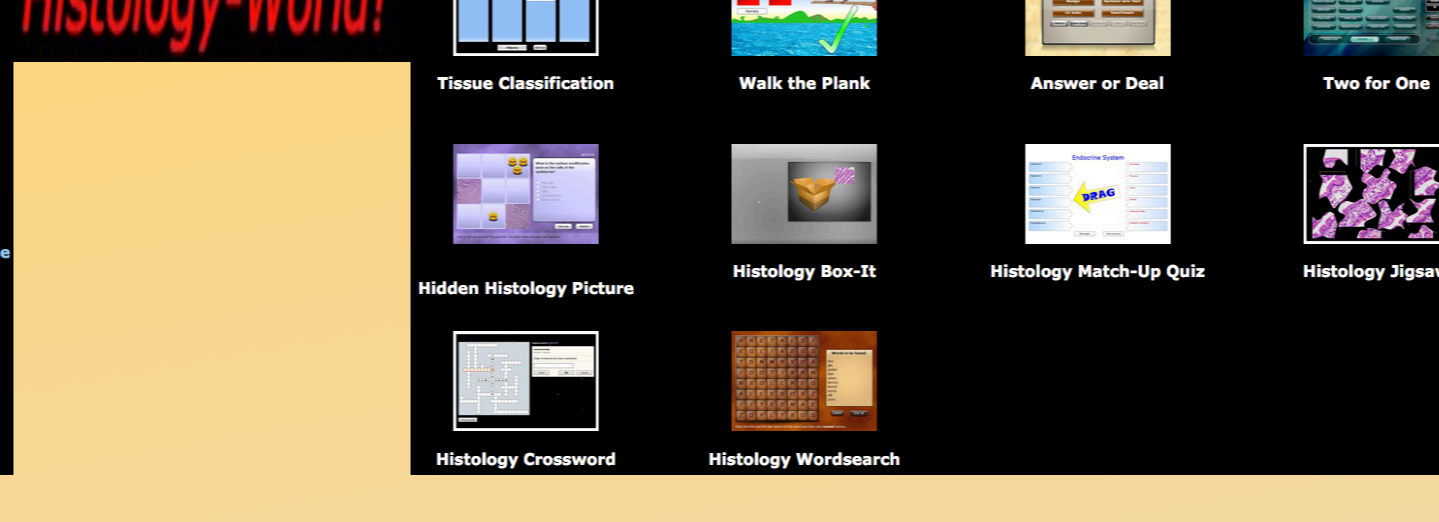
Histology-World!

e

Tissue Classification

Walk the Plank

Answer or Deal

Two for One

Hidden Histology Picture

Histology Box-It

Endocrine System

DRAG

Histology Match-Up Quiz

Histology Jigsaw

Histology Crossword

Histology Wordsearch